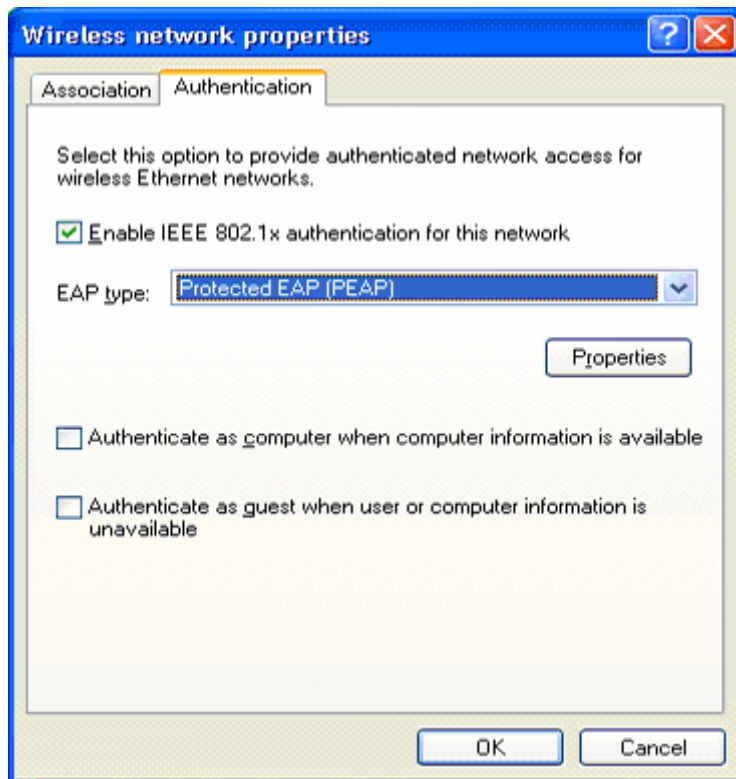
Wireless network properties

Association | Authentication

Select this option to provide authenticated network access for wireless Ethernet networks.

Enable IEEE 802.1x authentication for this network

EAP type: Protected EAP (PEAP)

Properties

Authenticate as computer when computer information is available

Authenticate as guest when user or computer information is unavailable

OK | Cancel